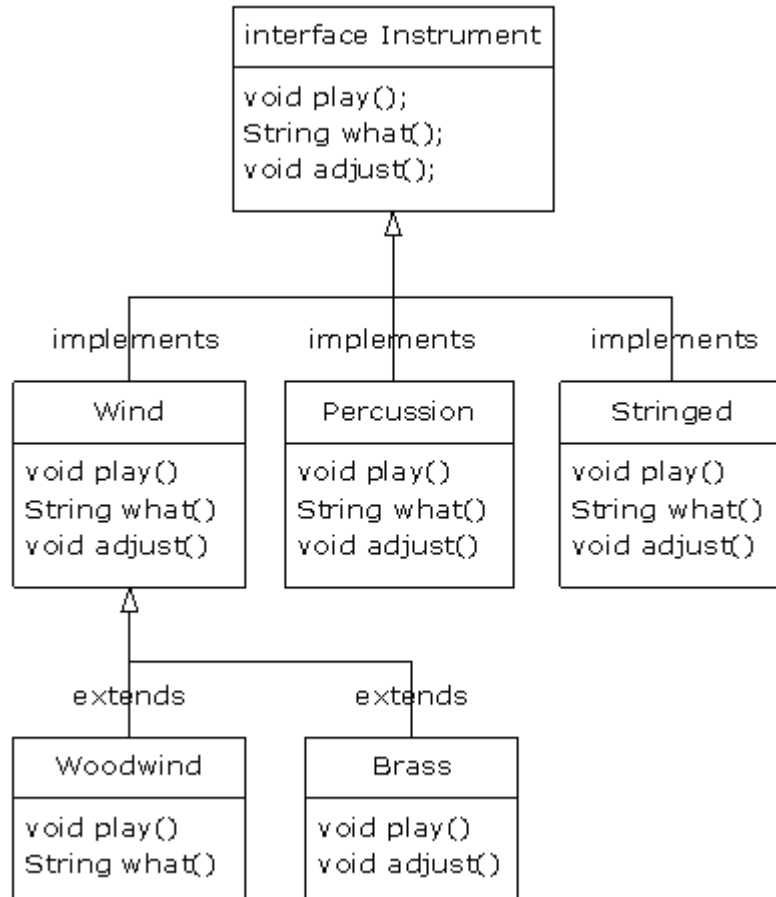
interface Instrument

void play();
String what();
void adjust();

implements

implements

implements

Wind

void play()
String what()
void adjust()

Percussion

void play()
String what()
void adjust()

Stringed

void play()
String what()
void adjust()

extends

extends

Woodwind

void play()
String what()

Brass

void play()
void adjust()